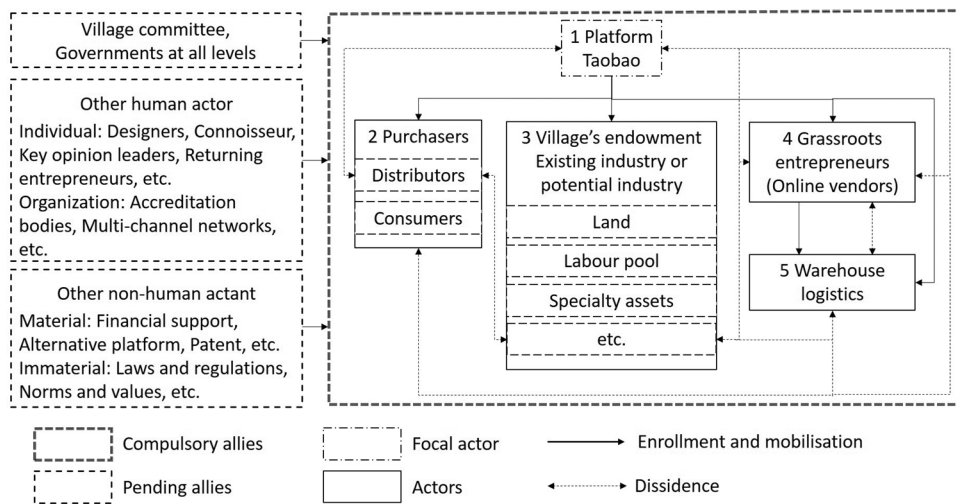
Village committee, Governments at all levels

Other human actor
Individual: Designers, Connoisseur, Key opinion leaders, Returning entrepreneurs, etc.
Organization: Accreditation bodies, Multi-channel networks, etc.

Other non-human actant
Material: Financial support, Alternative platform, Patent, etc.
Immaterial: Laws and regulations, Norms and values, etc.

1 Platform
Taobao

2 Purchasers
Distributors
Consumers

3 Village's endowment
Existing industry or potential industry
Land
Labour pool
Specialty assets
etc.

4 Grassroots entrepreneurs
(Online vendors)

5 Warehouse logistics

Compulsory allies
Focal actor
Enrollment and mobilisation
Pending allies
Actors
Dissidence